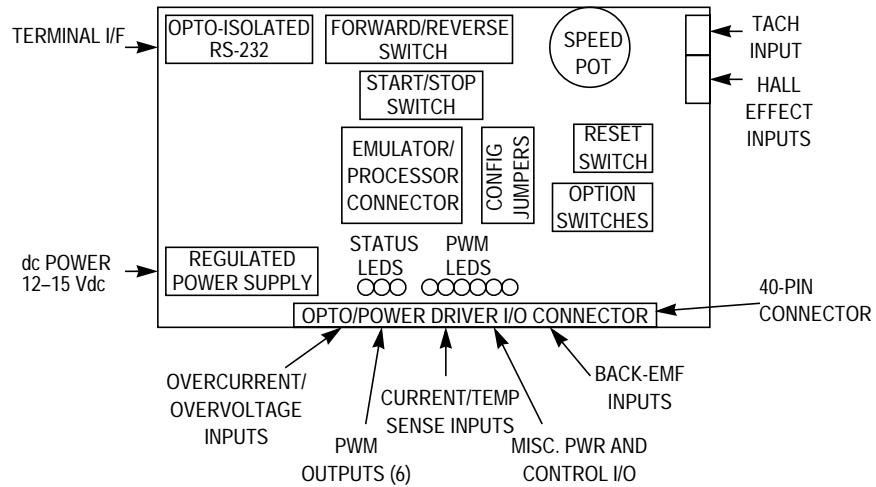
TERMINAL I/F

OPTO-ISOLATED RS-232

FORWARD/REVERSE SWITCH

SPEED POT

TACH INPUT

HALL EFFECT INPUTS

START/STOP SWITCH

EMULATOR/ PROCESSOR CONNECTOR

CONFIG JUMPERS

RESET SWITCH

OPTION SWITCHES

dc POWER 12–15 Vdc

REGULATED POWER SUPPLY

STATUS LEDS

PWM LEDS

OPTO/POWER DRIVER I/O CONNECTOR

40-PIN CONNECTOR

OVERCURRENT/ OVERVOLTAGE INPUTS

PWM OUTPUTS (6)

CURRENT/TEMP SENSE INPUTS

MISC. PWR AND CONTROL I/O

BACK-EMF INPUTS